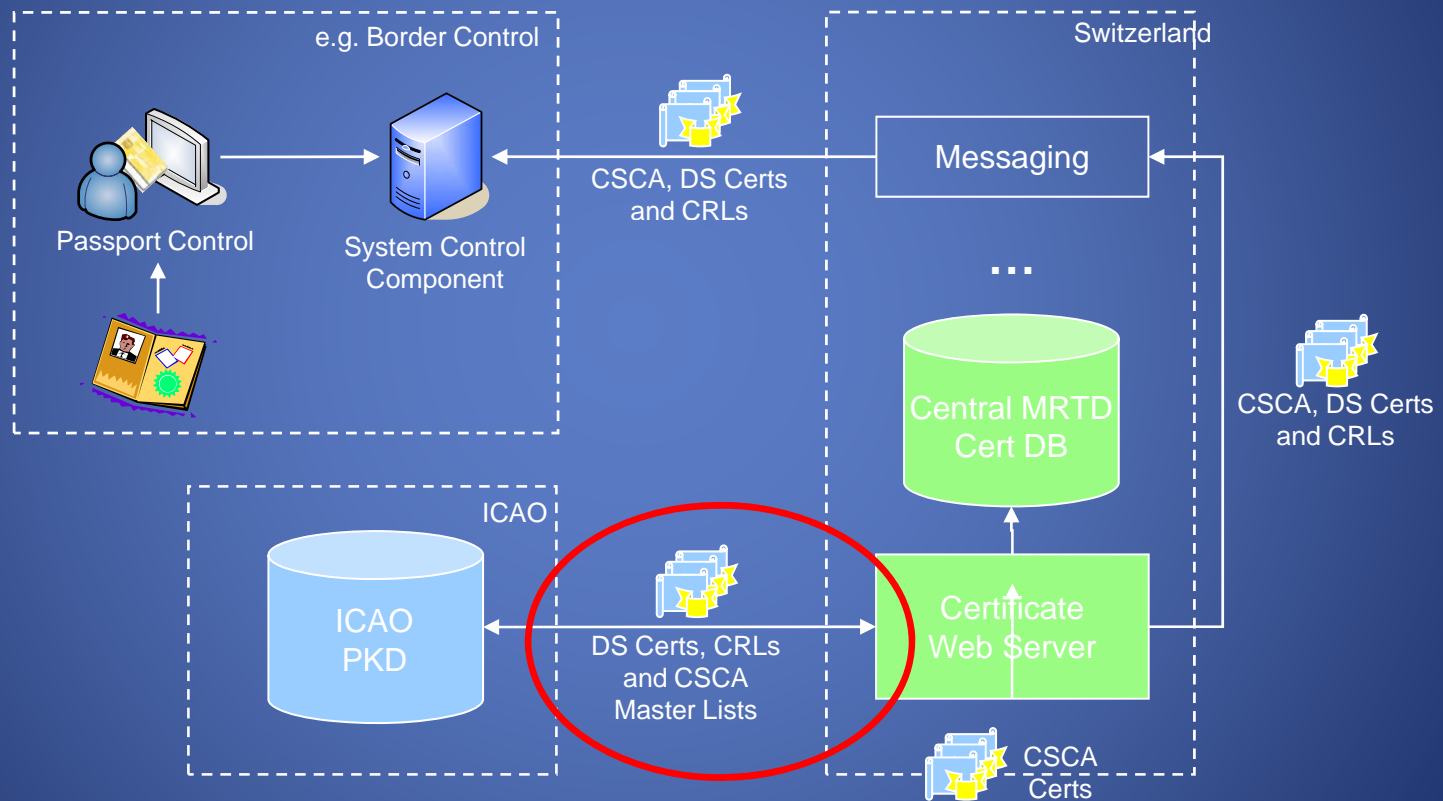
e.g. Border Control

Passport Control

System Control Component

CSCA, DS Certs and CRLs

Switzerland

Messaging

...

Central MRTD Cert DB

CSCA, DS Certs and CRLs

ICAO

ICAO PKD

DS Certs, CRLs and CSCA Master Lists

Certificate Web Server

CSCA Certs